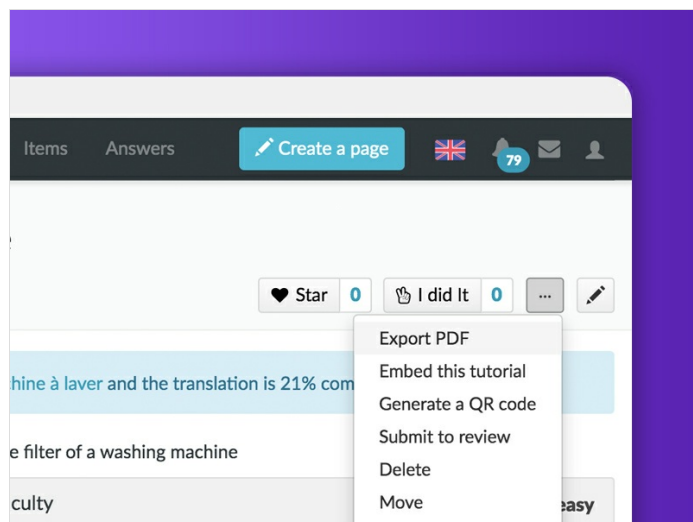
Items Answers
Create a page
79
Star 0
I did It 0
...
Export PDF
Embed this tutorial
Generate a QR code
Submit to review
Delete
Move
hine à laver and the translation is 21% com
e filter of a washing machine
culty
easy